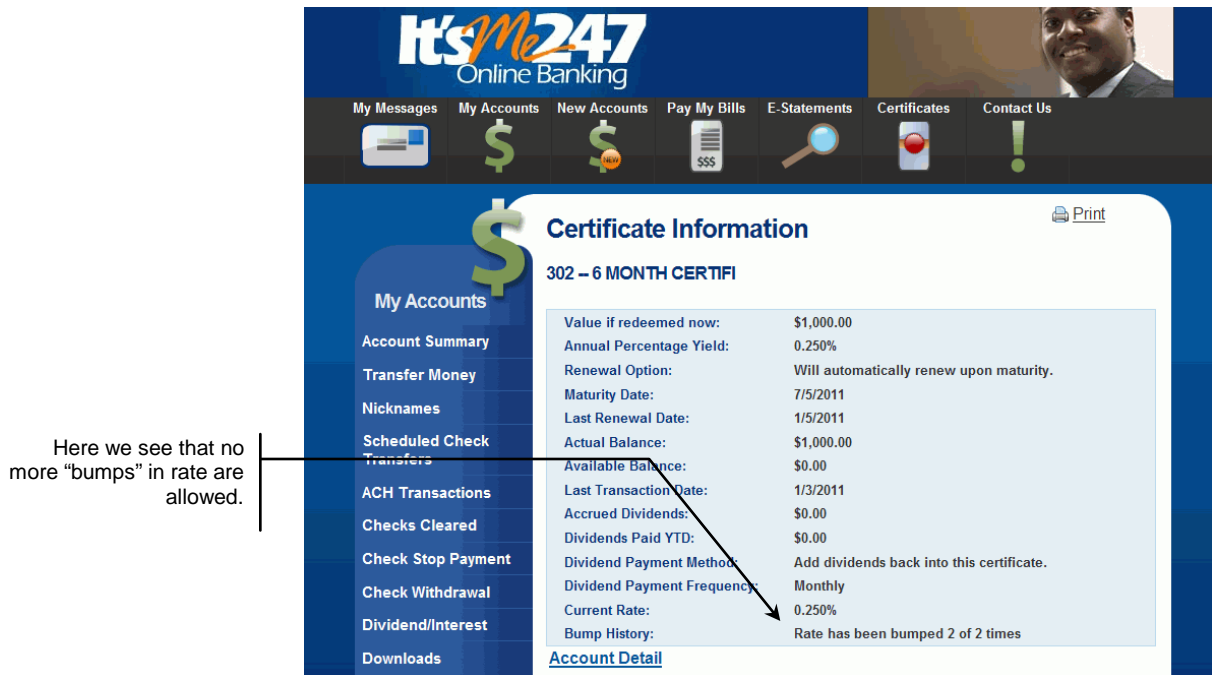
It's Me 247
Online Banking

My Messages
My Accounts
New Accounts
Pay My Bills
E-Statements
Certificates
Contact Us

NEW
$$$

Print

Certificate Information

302 – 6 MONTH CERTIFI

My Accounts
Account Summary
Transfer Money
Nicknames
Scheduled Check Transfers
ACH Transactions
Checks Cleared
Check Stop Payment
Check Withdrawal
Dividend/Interest
Downloads

| | |
|---|---|
| Value if redeemed now: | $1,000.00 |
| Annual Percentage Yield: | 0.250% |
| Renewal Option: | Will automatically renew upon maturity. |
| Maturity Date: | 7/5/2011 |
| Last Renewal Date: | 1/5/2011 |
| Actual Balance: | $1,000.00 |
| Available Balance: | $0.00 |
| Last Transaction Date: | 1/3/2011 |
| Accrued Dividends: | $0.00 |
| Dividends Paid YTD: | $0.00 |
| Dividend Payment Method: | Add dividends back into this certificate. |
| Dividend Payment Frequency: | Monthly |
| Current Rate: | 0.250% |
| Bump History: | Rate has been bumped 2 of 2 times |

Account Detail

Here we see that no more “bumps” in rate are allowed.